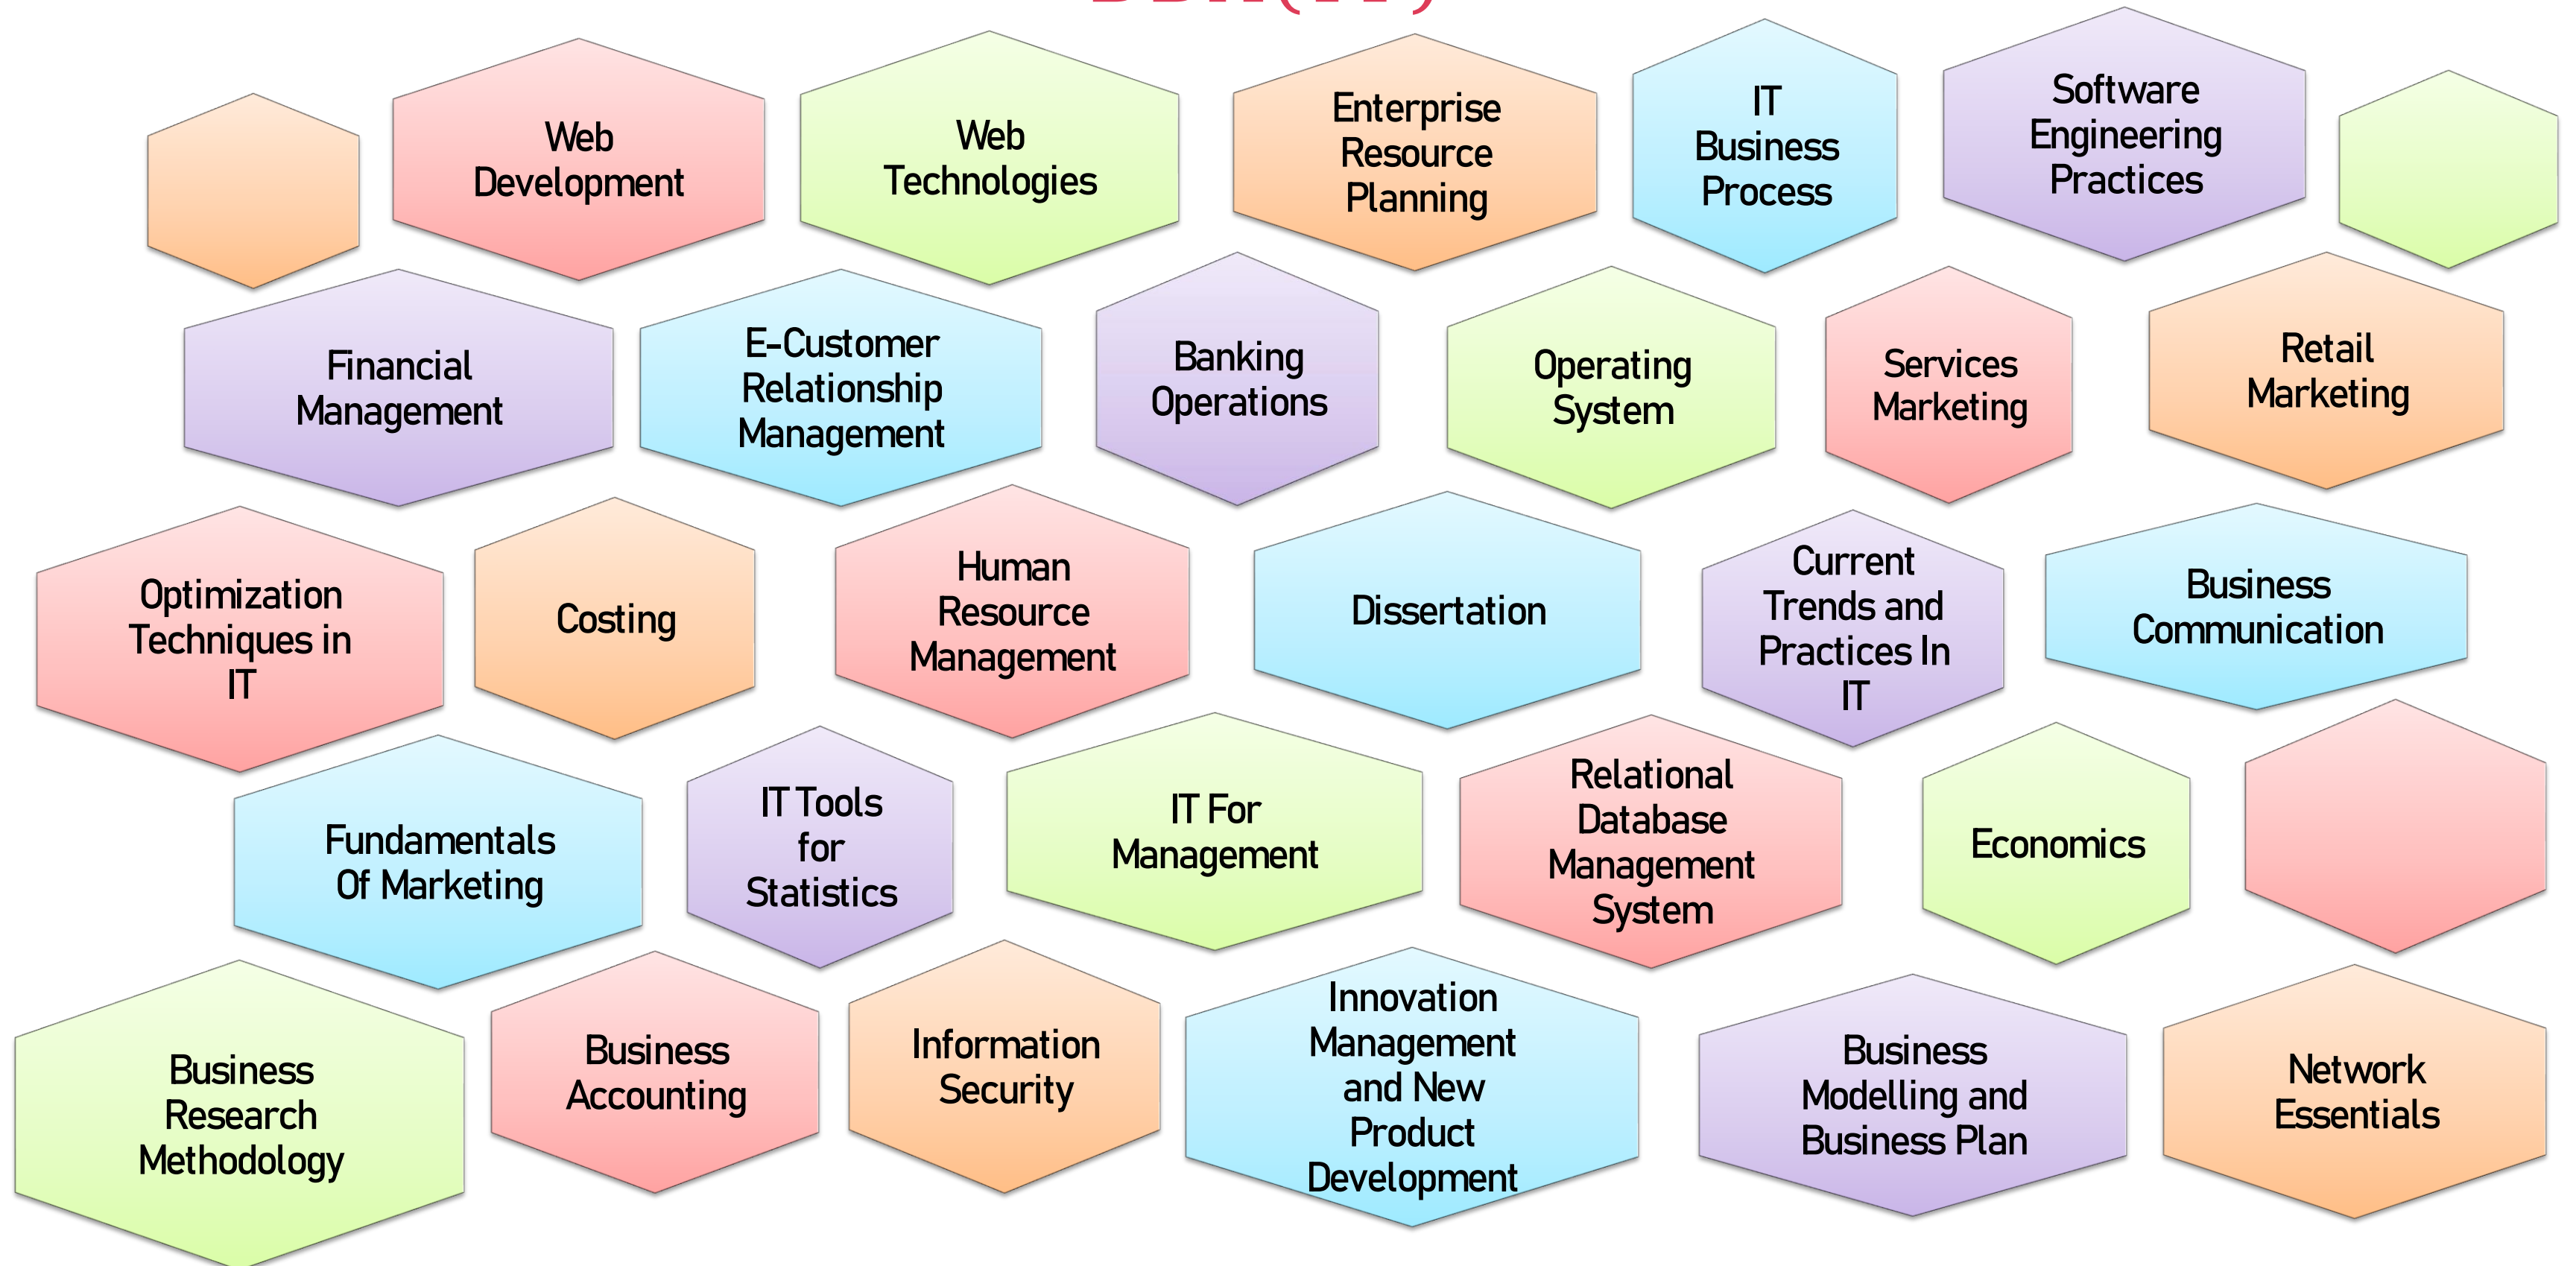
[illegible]

Web Development

Web Technologies

Enterprise Resource Planning

IT Business Process

Software Engineering Practices

Financial Management

E-Customer Relationship Management

Banking Operations

Operating System

Services Marketing

Retail Marketing

Optimization Techniques in IT

Costing

Human Resource Management

Dissertation

Current Trends and Practices In IT

Business Communication

Fundamentals Of Marketing

IT Tools for Statistics

IT For Management

Relational Database Management System

Economics

Business Research Methodology

Business Accounting

Information Security

Innovation Management and New Product Development

Business Modelling and Business Plan

Network Essentials